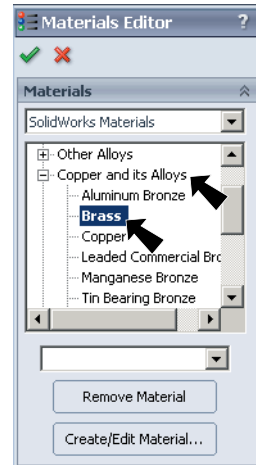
Materials Editor ?

Materials

SolidWorks Materials

Other Alloys
Copper and its Alloys
Aluminum Bronze
Brass
Copper
Leaded Commercial Bro
Manganese Bronze
Tin Bearing Bronze

Remove Material

Create/Edit Material...